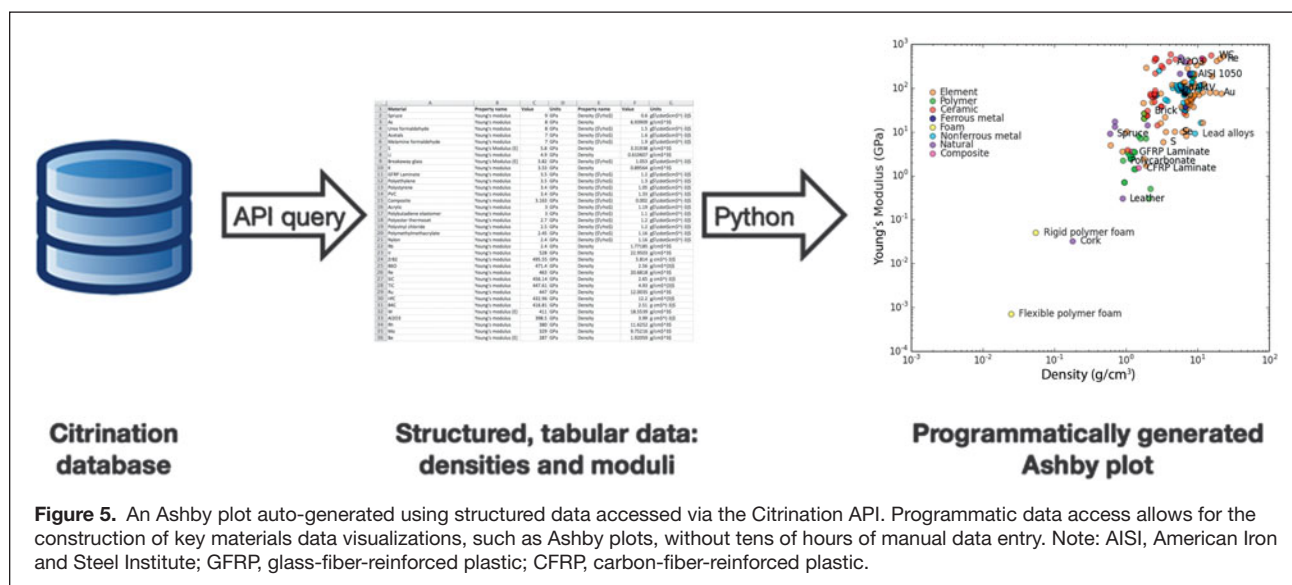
API query

Python

$10^3$ $10^2$ $10^1$ $10^0$ $10^{-1}$ $10^{-2}$ $10^{-3}$ $10^{-4}$

Young's Modulus (GPa)

Element
Polymer
Ceramic
Ferrous metal
Foam
Nonferrous metal
Natural
Composite

WC
Re
$Al_2O_3$
AISI 1050
Au
Brick
Spruce
Sn
Lead alloys
S
GFRP Laminate
Polycarbonate
CFRP Laminate
Leather
Rigid polymer foam
Cork
Flexible polymer foam

$10^{-3}$ $10^{-2}$ $10^{-1}$ $10^0$ $10^1$ $10^2$

Density (g/cm$^3$)

Citrination database

Structured, tabular data: densities and moduli

Programmatically generated Ashby plot

**Figure 5.** An Ashby plot auto-generated using structured data accessed via the Citrination API. Programmatic data access allows for the construction of key materials data visualizations, such as Ashby plots, without tens of hours of manual data entry. Note: AISI, American Iron and Steel Institute; GFRP, glass-fiber-reinforced plastic; CFRP, carbon-fiber-reinforced plastic.